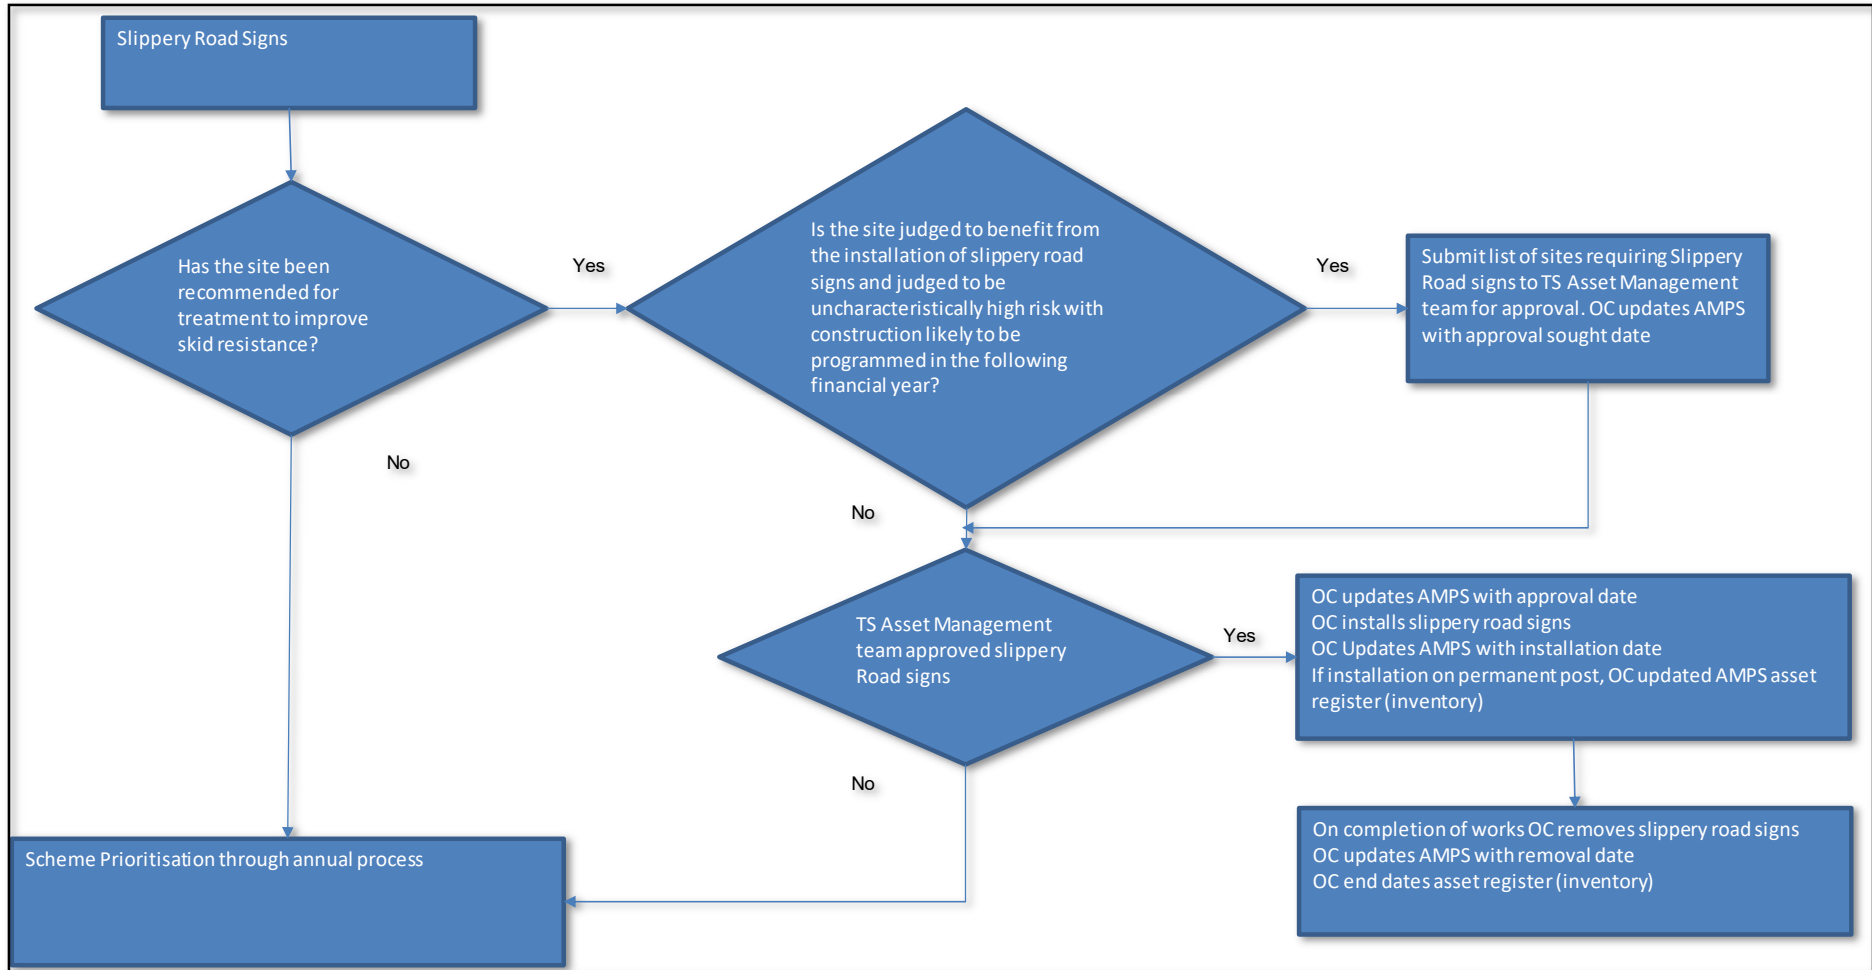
Slippery Road Signs

Has the site been recommended for treatment to improve skid resistance?

Yes

Is the site judged to benefit from the installation of slippery road signs and judged to be uncharacteristically high risk with construction likely to be programmed in the following financial year?

Yes

Submit list of sites requiring Slippery Road signs to TS Asset Management team for approval. OC updates AMPS with approval sought date

No

No

TS Asset Management team approved slippery Road signs

Yes

OC updates AMPS with approval date
OC installs slippery road signs
OC Updates AMPS with installation date
If installation on permanent post, OC updated AMPS asset register (inventory)

No

On completion of works OC removes slippery road signs
OC updates AMPS with removal date
OC end dates asset register (inventory)

Scheme Prioritisation through annual process